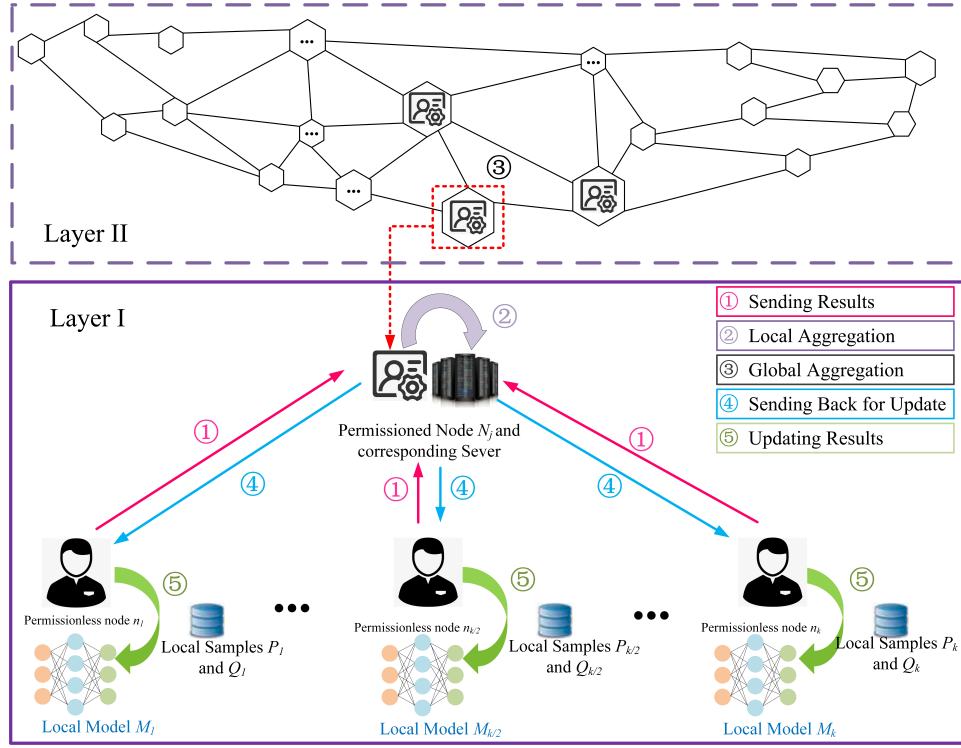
③

Layer II

Layer I

②

① Sending Results
② Local Aggregation
③ Global Aggregation
④ Sending Back for Update
⑤ Updating Results

①

④

Permissioned Node $N_j$ and corresponding Sever

① ④

④

①

⑤

Permissionless node $n_1$

Local Samples $P_1$ and $Q_1$

Local Model $M_1$

⑤

Permissionless node $n_{k/2}$

Local Samples $P_{k/2}$ and $Q_{k/2}$

Local Model $M_{k/2}$

⑤

Permissionless node $n_k$

Local Samples $P_k$ and $Q_k$

Local Model $M_k$